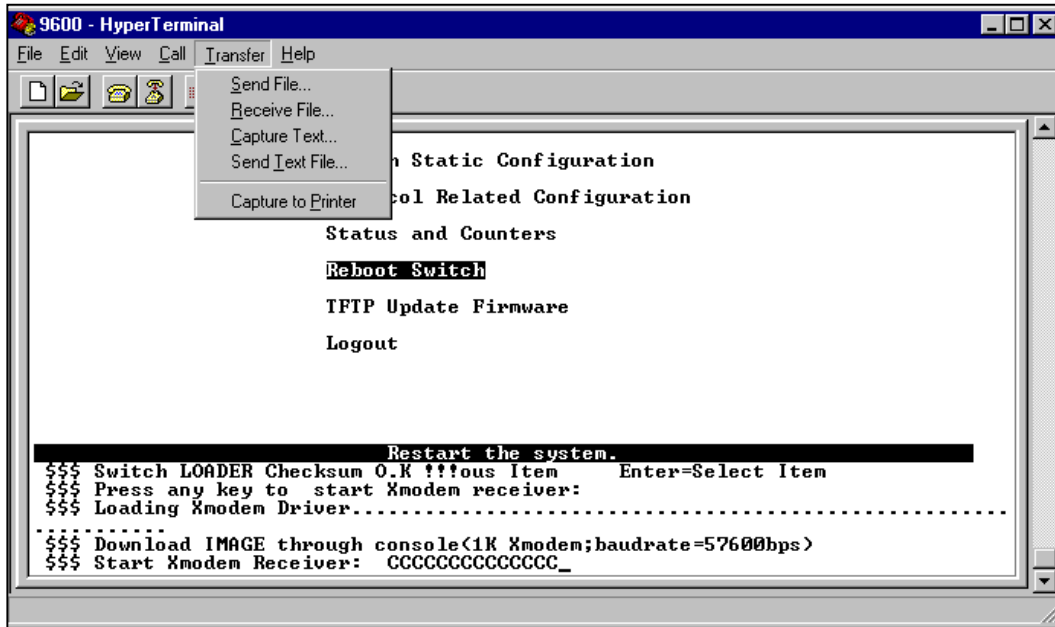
9600 - HyperTerminal

File Edit View Call Transfer Help

Send File...
Receive File...
Capture Text...
Send Text File...
Capture to Printer

h Static Configuration

col Related Configuration

Status and Counters

Reboot Switch

TFTP Update Firmware

Logout

Restart the system.
$$$ Switch LOADER Checksum O.K !!!ous Item Enter=Select Item
$$$ Press any key to start Xmodem receiver:
$$$ Loading Xmodem Driver.......................................................
..........
$$$ Download IMAGE through console(1K Xmodem;baudrate=57600bps)
$$$ Start Xmodem Receiver: CCCCCCCCCCCCCC_